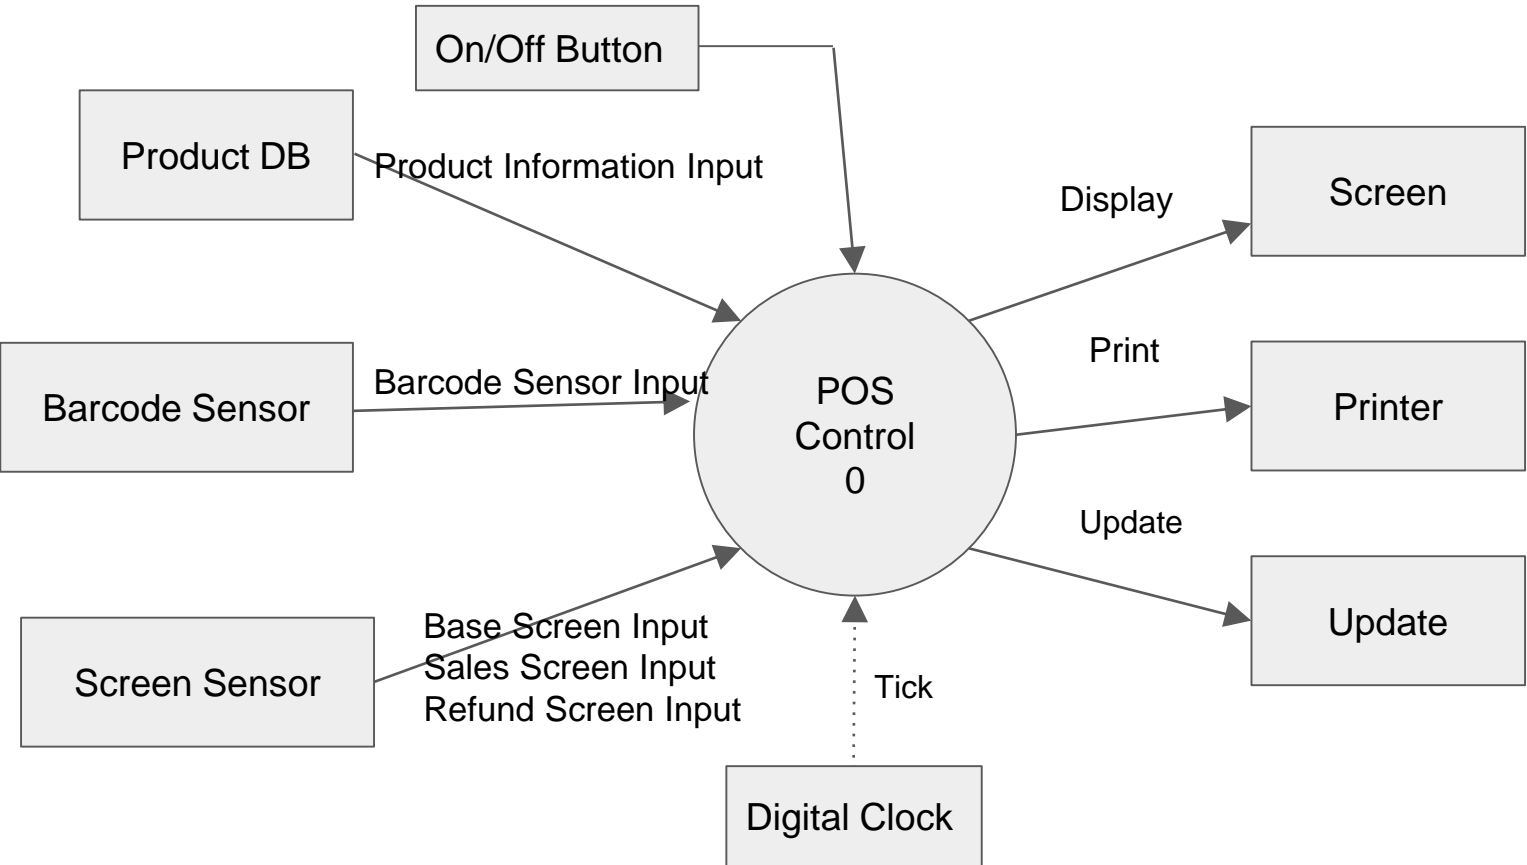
On/Off Button

Product DB

Product Information Input

Display

Screen

Barcode Sensor

Barcode Sensor Input

POS
Control
0

Print

Printer

Update

Screen Sensor

Base Screen Input
Sales Screen Input
Refund Screen Input

Update

Tick

Digital Clock